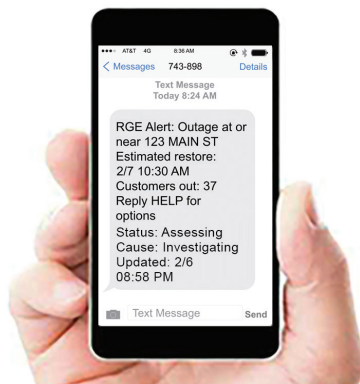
●●●○○ AT&T 4G 8:36 AM

< Messages 743-898 Details

Text Message
Today 8:24 AM

RGE Alert: Outage at or near 123 MAIN ST
Estimated restore: 2/7 10:30 AM
Customers out: 37
Reply HELP for options
Status: Assessing
Cause: Investigating
Updated: 2/6 08:58 PM

Text Message Send